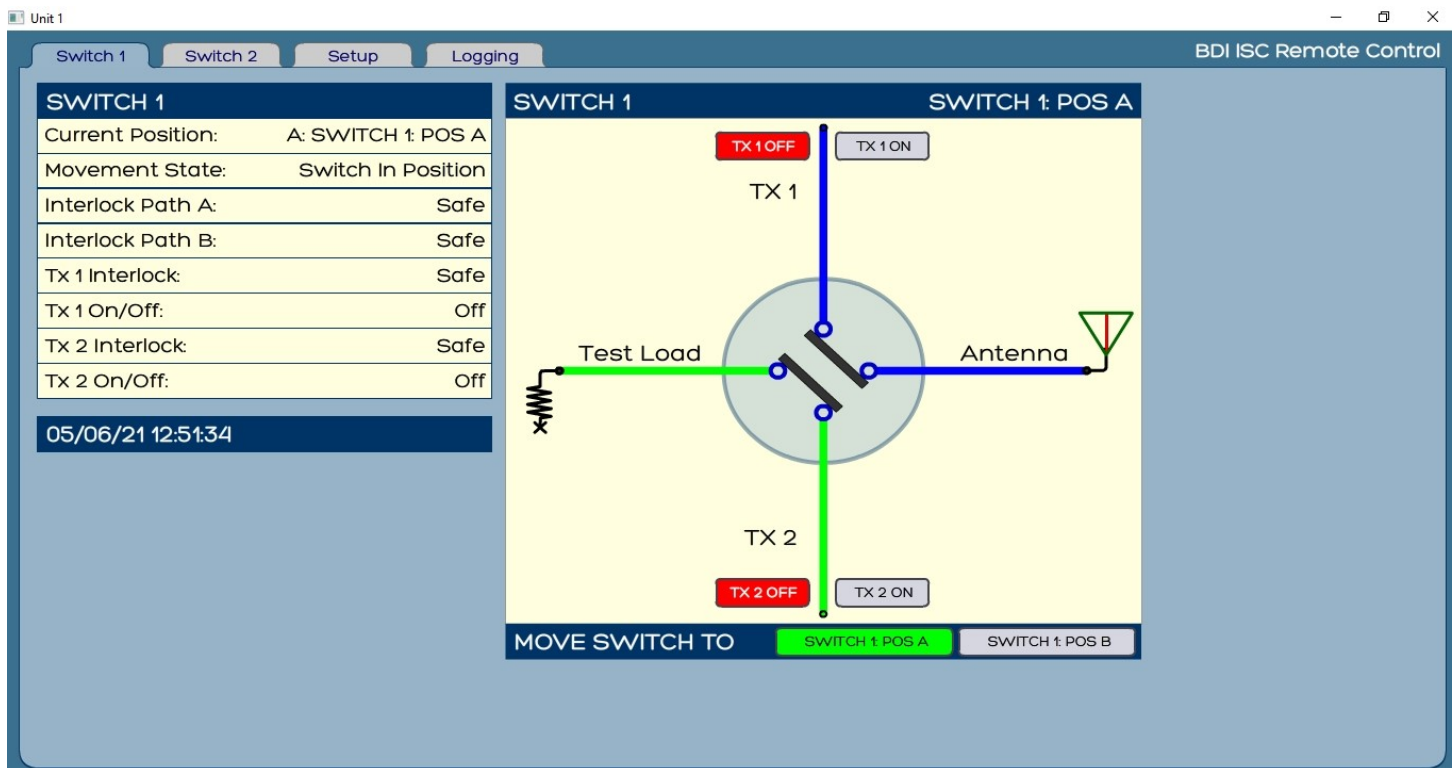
Unit 1

Switch 1 | Switch 2 | Setup | Logging

BDI ISC Remote Control

SWITCH 1

| | |
|---|---|
| Current Position: | A: SWITCH 1: POS A |
| Movement State: | Switch In Position |
| Interlock Path A: | Safe |
| Interlock Path B: | Safe |
| Tx 1 Interlock: | Safe |
| Tx 1 On/Off: | Off |
| Tx 2 Interlock: | Safe |
| Tx 2 On/Off: | Off |

05/06/21 12:51:34

SWITCH 1

SWITCH 1: POS A

TX 1 OFF

TX 1 ON

TX 1

Test Load

Antenna

TX 2

TX 2 OFF

TX 2 ON

MOVE SWITCH TO

SWITCH 1: POS A

SWITCH 1: POS B